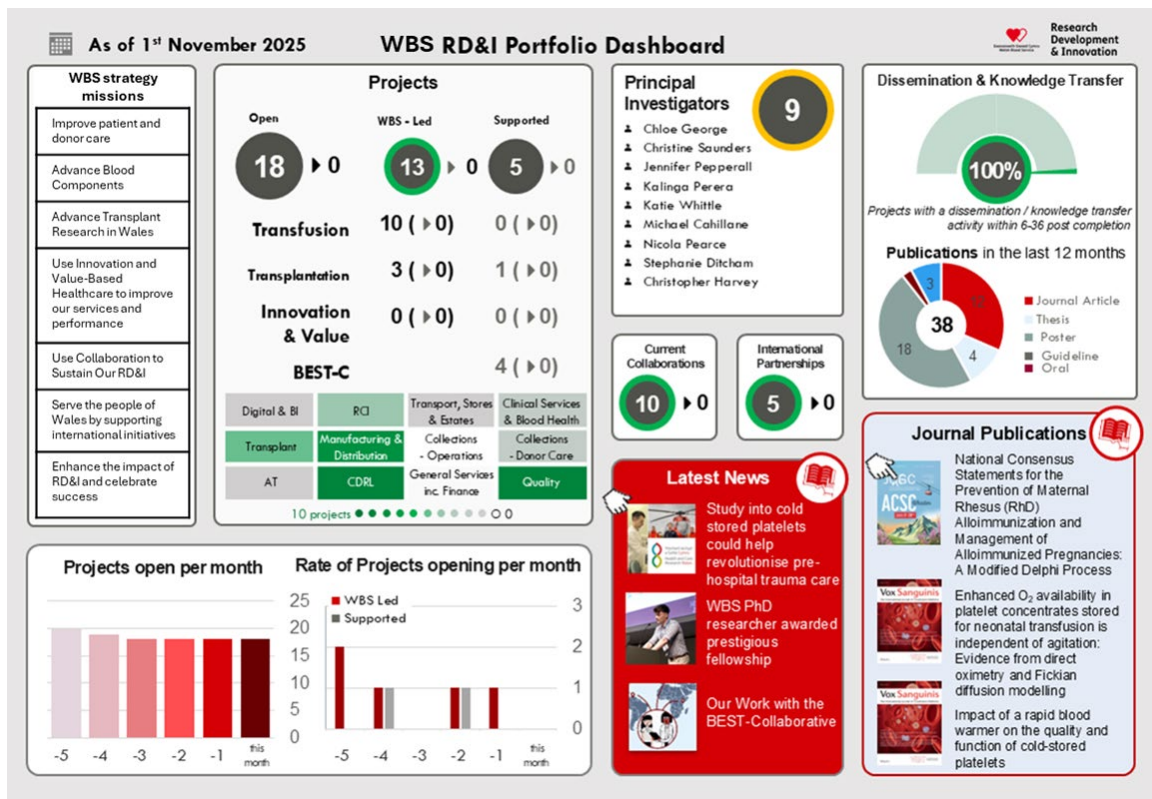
As of 1st November 2025

WBS RD&I Portfolio Dashboard

Research Development & Innovation

WBS strategy missions

Improve patient and donor care

Advance Blood Components

Advance Transplant Research in Wales

Use Innovation and Value-Based Healthcare to improve our services and performance

Use Collaboration to Sustain Our RD&I

Serve the people of Wales by supporting international initiatives

Enhance the impact of RD&I and celebrate success

Projects

Open 18 ▸ 0

WBS - Led 13 ▸ 0

Supported 5 ▸ 0

| | | |
|---|---|---|
| Transfusion | 10 (▸0) | 0 (▸0) |
| Transplantation | 3 (▸0) | 1 (▸0) |
| Innovation & Value | 0 (▸0) | 0 (▸0) |
| BEST-C | | 4 (▸0) |

| | | | |
|---|---|---|---|
| Digital & BI | RCI | Transport, Stores & Estates | Clinical Services & Blood Health |
| Transplant | Manufacturing & Distribution | Collections - Operations | Collections - Donor Care |
| AT | CDRL | General Services inc. Finance | Quality |

10 projects

Principal Investigators 9

Chloe George
Christine Saunders
Jennifer Pepperall
Kalinga Perera
Katie Whittle
Michael Cahillane
Nicola Pearce
Stephanie Ditcham
Christopher Harvey

Current Collaborations 10 ▸0

International Partnerships 5 ▸0

Dissemination & Knowledge Transfer

100%

Projects with a dissemination / knowledge transfer activity within 6-36 post completion

Publications in the last 12 months

38

12
4
18
3

Journal Article
Thesis
Poster
Guideline
Oral

Journal Publications

National Consensus Statements for the Prevention of Maternal Rhesus (RhD) Alloimmunization and Management of Alloimmunized Pregnancies: A Modified Delphi Process

Vox Sanguinis

Enhanced $O_2$ availability in platelet concentrates stored for neonatal transfusion is independent of agitation: Evidence from direct oximetry and Fickian diffusion modelling

Vox Sanguinis

Impact of a rapid blood warmer on the quality and function of cold-stored platelets

Latest News

Study into cold stored platelets could help revolutionise pre-hospital trauma care

WBS PhD researcher awarded prestigious fellowship

Our Work with the BEST-Collaborative

Projects open per month

-5 -4 -3 -2 -1 this month

Rate of Projects opening per month

WBS Led
Supported

25 20 15 10 5 0

3 2 1 0

-5 -4 -3 -2 -1 this month